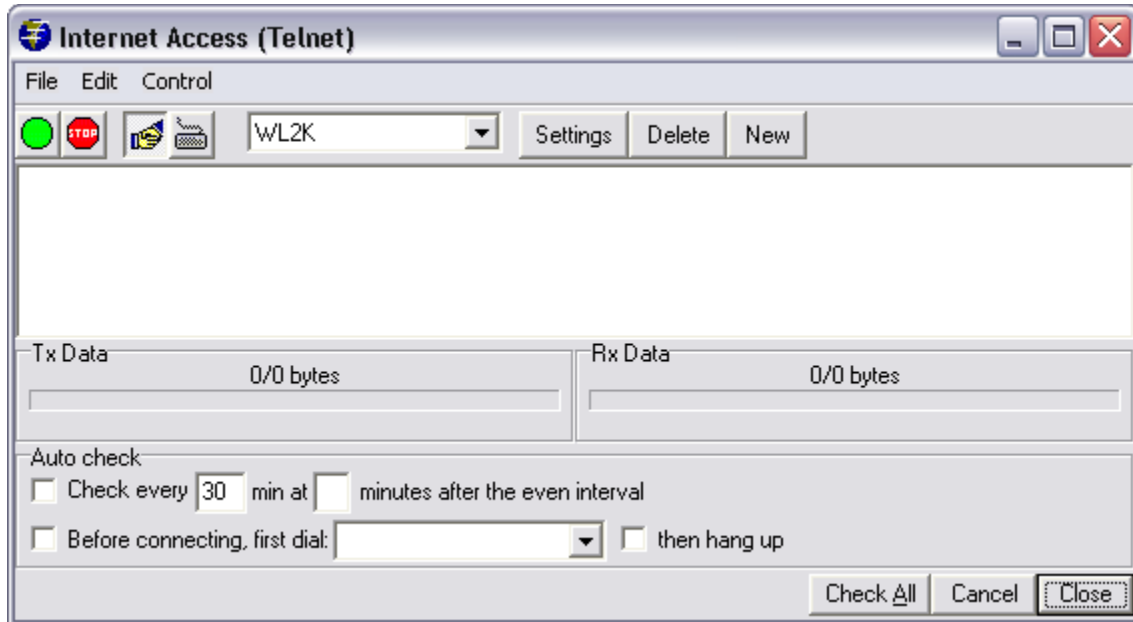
Internet Access (Telnet)

File Edit Control

STOP

WL2K

Settings Delete New

Tx Data
0/0 bytes

Rx Data
0/0 bytes

Auto check
Check every 30 min at minutes after the even interval
Before connecting, first dial: then hang up

Check All Cancel Close